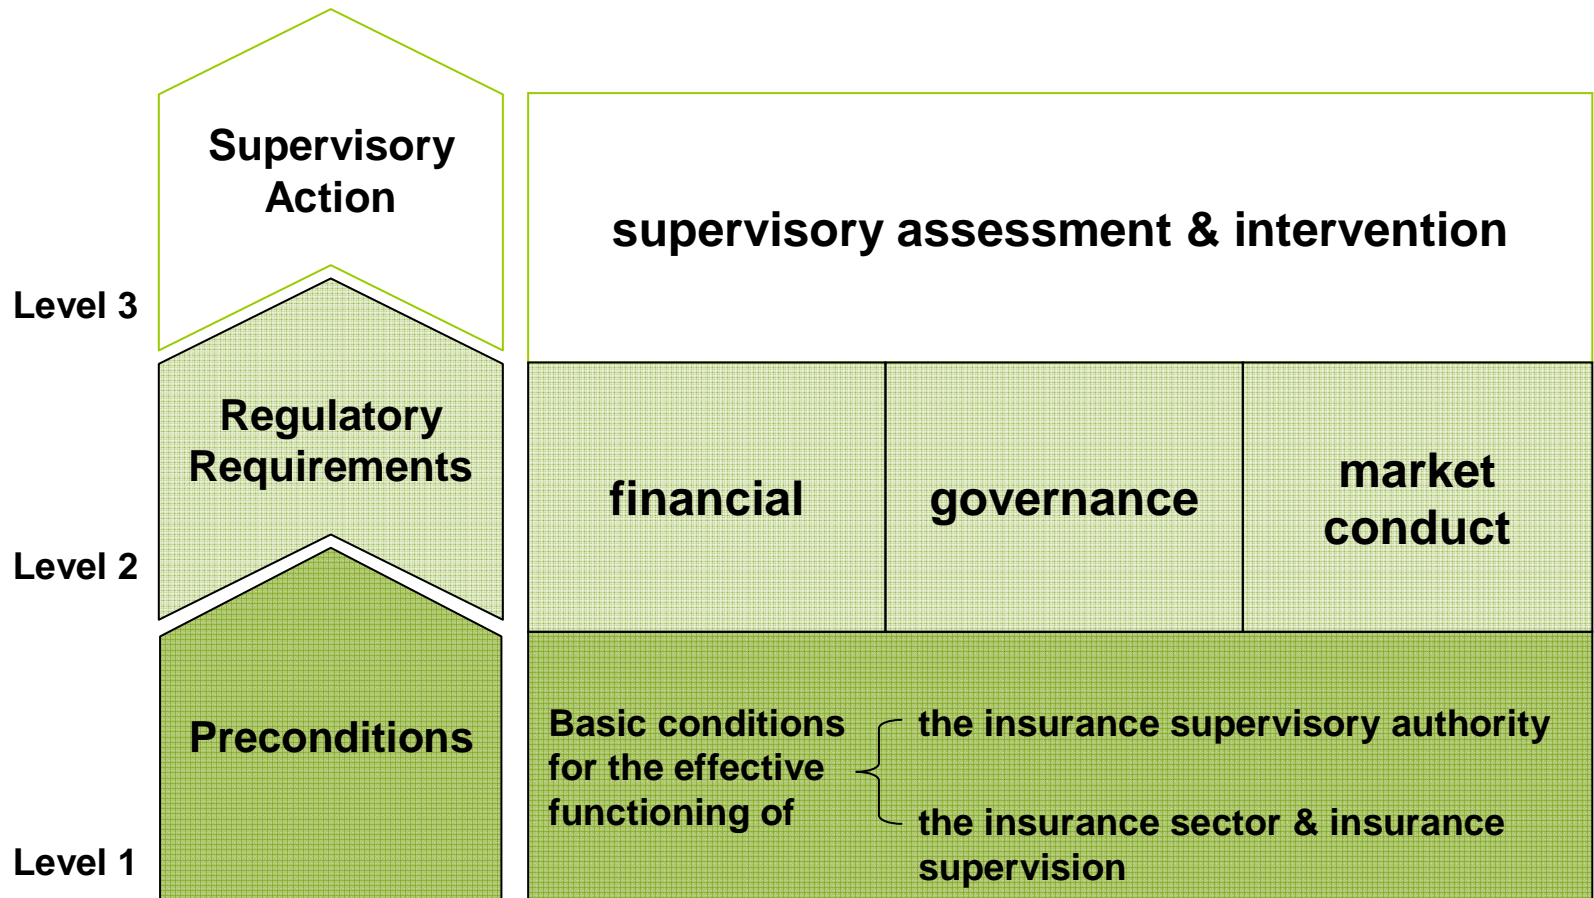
Supervisory Action

supervisory assessment & intervention

Level 3

Regulatory Requirements

financial

governance

market conduct

Level 2

Preconditions

Basic conditions for the effective functioning of

the insurance supervisory authority

the insurance sector & insurance supervision

Level 1